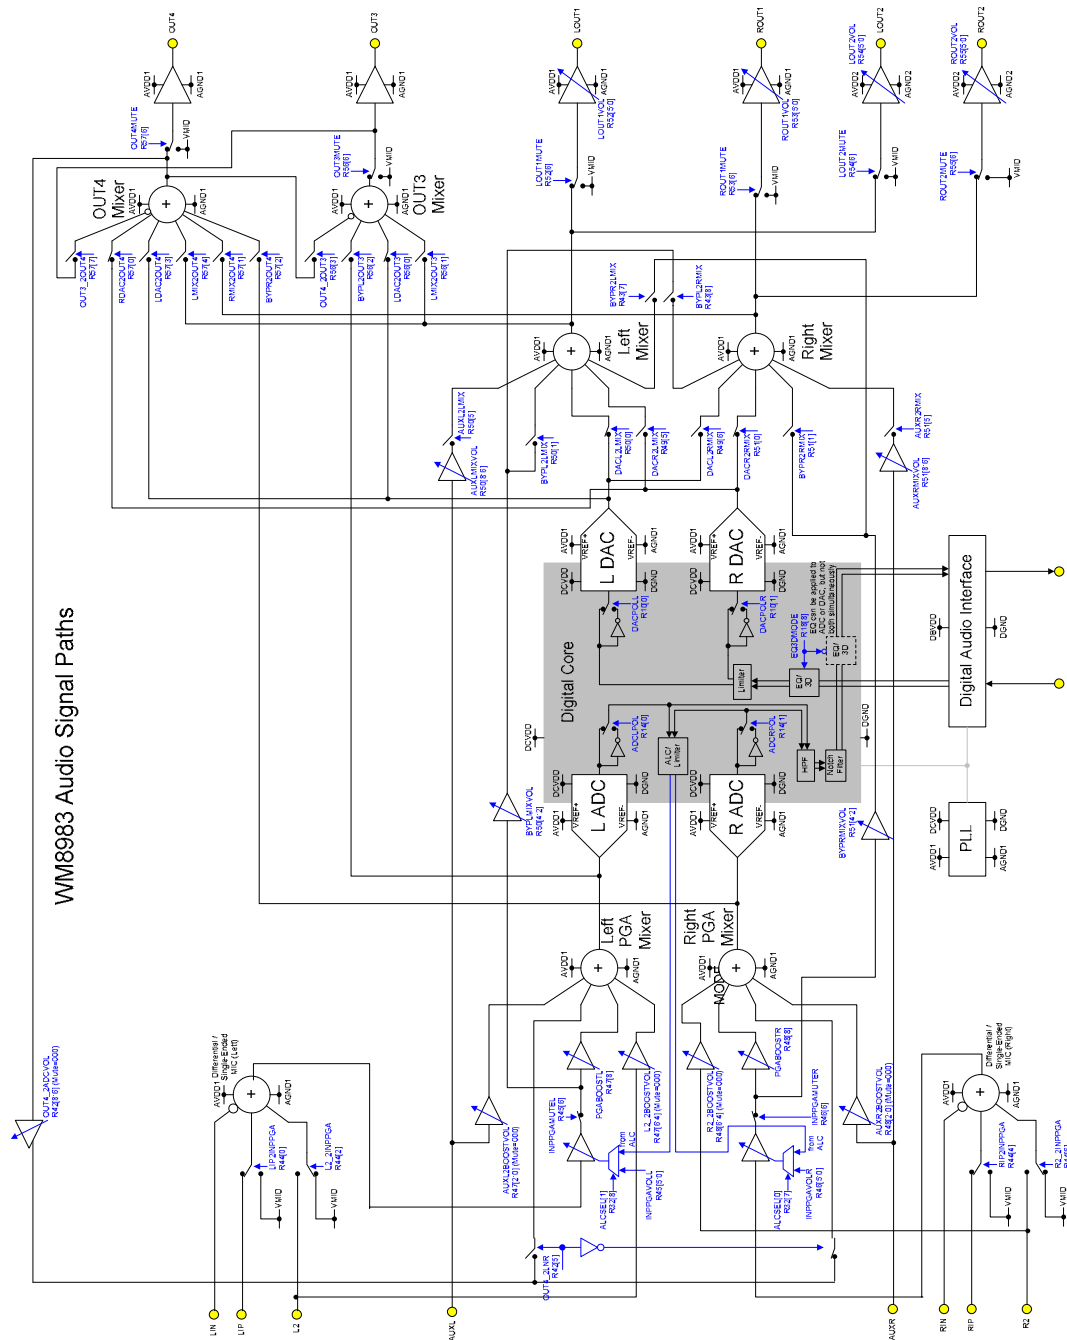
WM8983 Audio Signal Paths

OUT4
OUT3
LOUT1
ROUT1
LOUT2
ROUT2

AVDD1
AGND1
AVDD2
AGND2
VMID

OUT4MUTE R57[6]
OUT3MUTE R56[6]
LOUT1VOL R52[5:0]
ROUT1VOL R53[5:0]
LOUT2VOL R54[5:0]
ROUT2VOL R55[5:0]
LOUT1MUTE R52[6]
ROUT1MUTE R53[6]
LOUT2MUTE R54[6]
ROUT2MUTE R55[6]

OUT4 Mixer
OUT3 Mixer

OUT3_2OUT4 R57[7]
RDAC2OUT4 R57[0]
LDAC2OUT4 R57[3]
LMIX2OUT4 R57[4]
RMIX2OUT4 R57[1]
BYPR2OUT4 R57[2]
OUT4_2OUT3 R56[3]
BYPL2OUT3 R56[2]
LDAC2OUT3 R56[0]
LMIX2OUT3 R56[1]

BYPR2LMIX R43[7]
BYPL2RMIX R43[8]

Left Mixer
Right Mixer

AUXL2LMIX R50[5]
AUXLMIXVOL R50[8:6]
BYPL2LMIX R50[1]
DACL2LMIX R50[0]
DACR2LMIX R49[5]
DACL2RMIX R49[6]
DACR2RMIX R51[0]
BYPR2RMIX R51[1]
AUXR2RMIX R51[5]
AUXRMIXVOL R51[8:6]

L DAC
R DAC
VREF+
VREF-
DCVDD
DGND
DBVDD

DACPOLL R10[0]
DACPOLR R10[1]
EQ3DMODE R18[8]
EQ can be applied to ADC or DAC, but not both simultaneously
EQ/ 3D
Limiter
Digital Core
Digital Audio Interface

ADCLPOL R14[0]
ADCRPOL R14[1]
ALC/ Limiter
HPF
Notch Filter

BYPLMIXVOL R50[4:2]
BYPRMIXVOL R51[4:2]

L ADC
R ADC
PLL

Left PGA Mixer
Right PGA Mixer
MODE

PGABOOSTL R47[8]
PGABOOSTR R48[8]
L2_2BOOSTVOL R47[6:4] (Mute=000)
R2_2BOOSTVOL R48[6:4] (Mute=000)
AUXL2BOOSTVOL R47[2:0] (Mute=000)
AUXR2BOOSTVOL R48[2:0] (Mute=000)
INPPGAMUTEL R45[6]
INPPGAMUTER R46[6]
INPPGAVOLL R45[5:0]
INPPGAVOLR R46[5:0]
from ALC
ALCSEL[1] R32[8]
ALCSEL[0] R32[7]

Differential / Single-Ended MIC (Left)
Differential / Single-Ended MIC (Right)
LIP2INPPGA R44[0]
L2_2INPPGA R44[2]
RIP2INPPGA R44[4]
R2_2INPPGA R44[6]

OUT4_2ADCVOL R42[8:6] (Mute=000)
OUT4_2LNR R42[5]

LIN
LIP
L2
AUXL
AUXR
RIN
RIP
R2